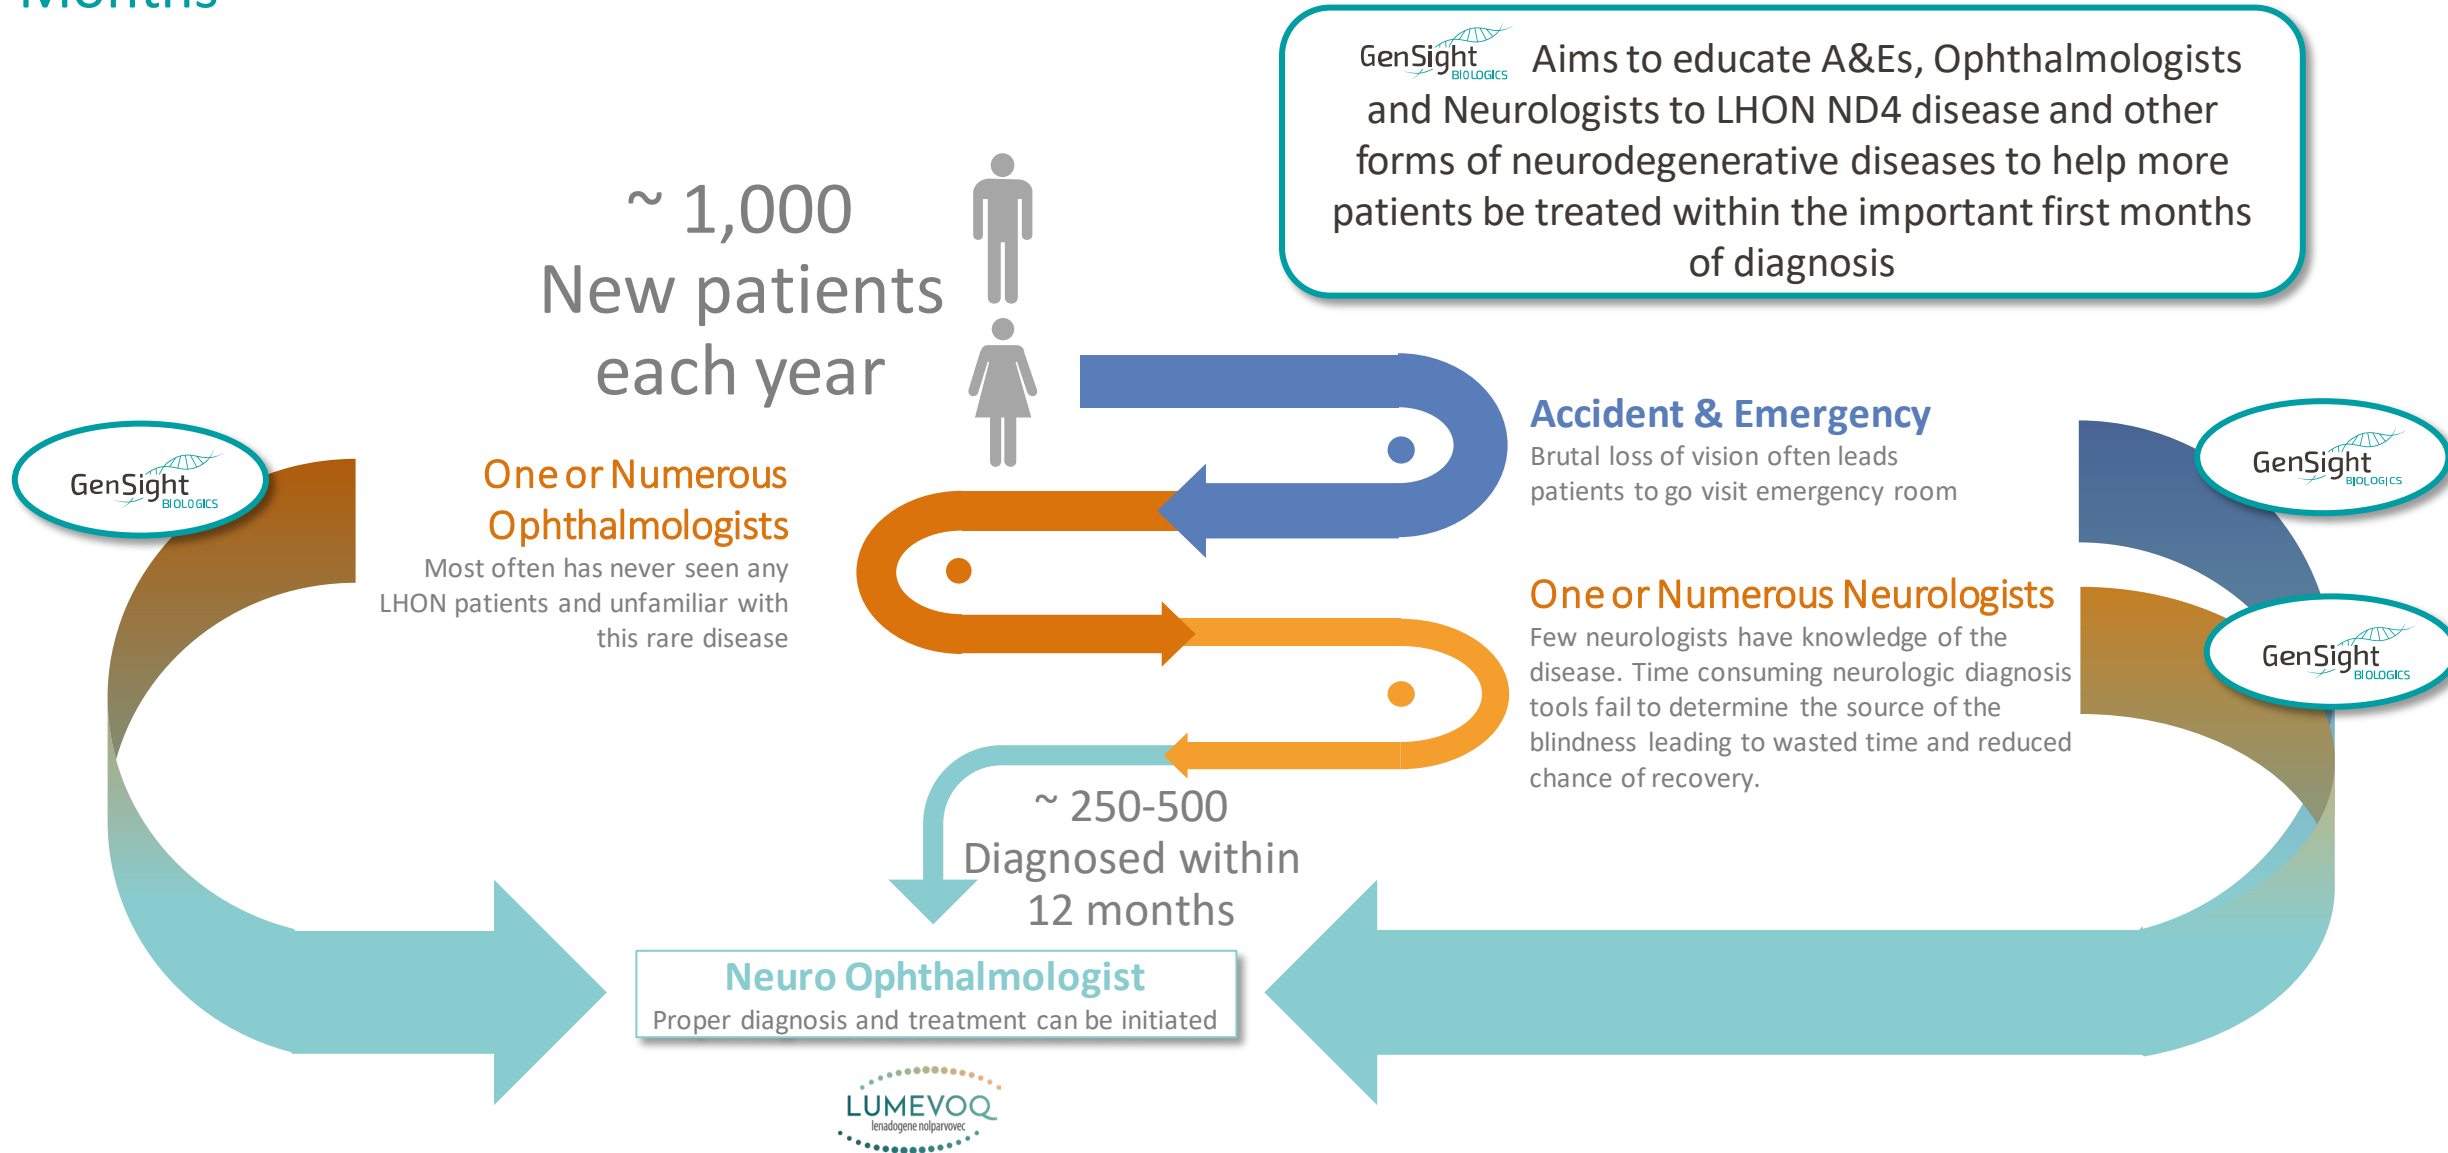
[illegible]

GenSight BIOLOGICS Aims to educate A&Es, Ophthalmologists and Neurologists to LHON ND4 disease and other forms of neurodegenerative diseases to help more patients be treated within the important first months of diagnosis

~ 1,000 New patients each year

Accident & Emergency
Brutal loss of vision often leads patients to go visit emergency room

GenSight BIOLOGICS

One or Numerous Ophthalmologists
Most often has never seen any LHON patients and unfamiliar with this rare disease

GenSight BIOLOGICS

One or Numerous Neurologists
Few neurologists have knowledge of the disease. Time consuming neurologic diagnosis tools fail to determine the source of the blindness leading to wasted time and reduced chance of recovery.

GenSight BIOLOGICS

~ 250-500 Diagnosed within 12 months

Neuro Ophthalmologist
Proper diagnosis and treatment can be initiated

LUMEVOQ
lenadogene nolparvovec